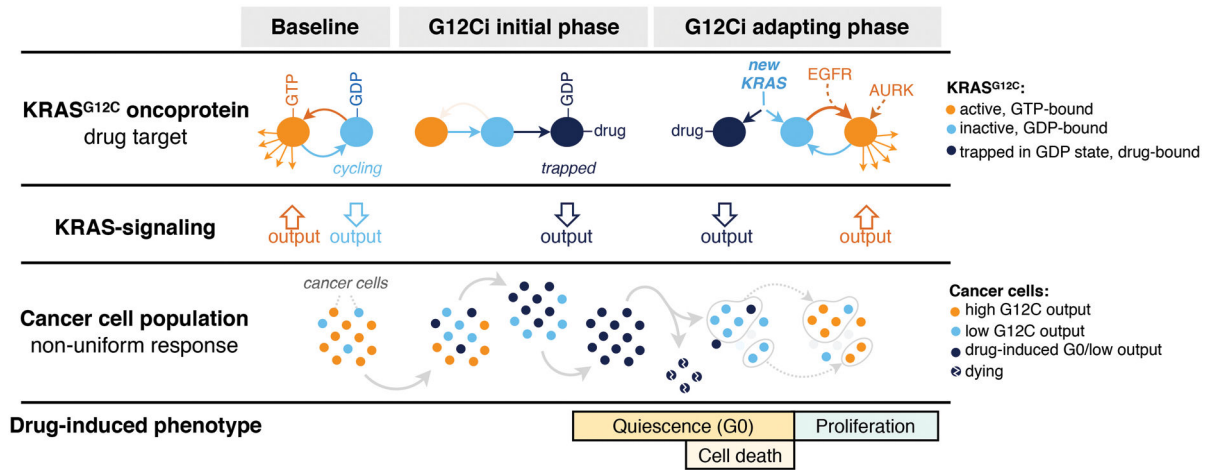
Baseline

G12Ci initial phase

G12Ci adapting phase

**KRAS$^{G12C}$ oncoprotein** drug target

GTP

GDP

cycling

GDP

drug

trapped

new KRAS

EGFR

AURK

drug

**KRAS$^{G12C}$:**
active, GTP-bound
inactive, GDP-bound
trapped in GDP state, drug-bound

**KRAS-signaling**

output

output

output

output

output

**Cancer cell population** non-uniform response

cancer cells

**Cancer cells:**
high G12C output
low G12C output
drug-induced G0/low output
dying

**Drug-induced phenotype**

Quiescence (G0)

Proliferation

Cell death